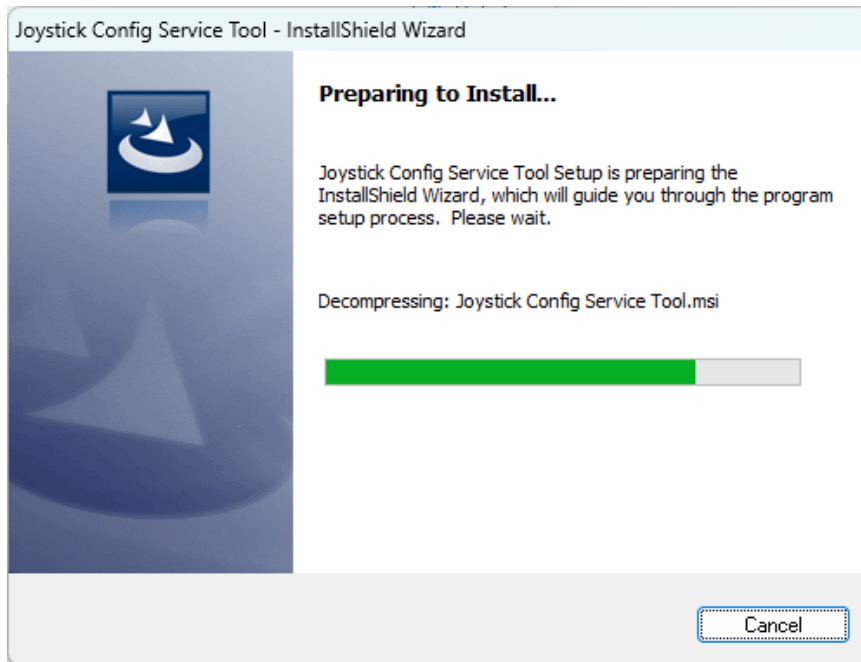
Joystick Config Service Tool - InstallShield Wizard

Preparing to Install...

Joystick Config Service Tool Setup is preparing the InstallShield Wizard, which will guide you through the program setup process. Please wait.

Decompressing: Joystick Config Service Tool.msi

Cancel